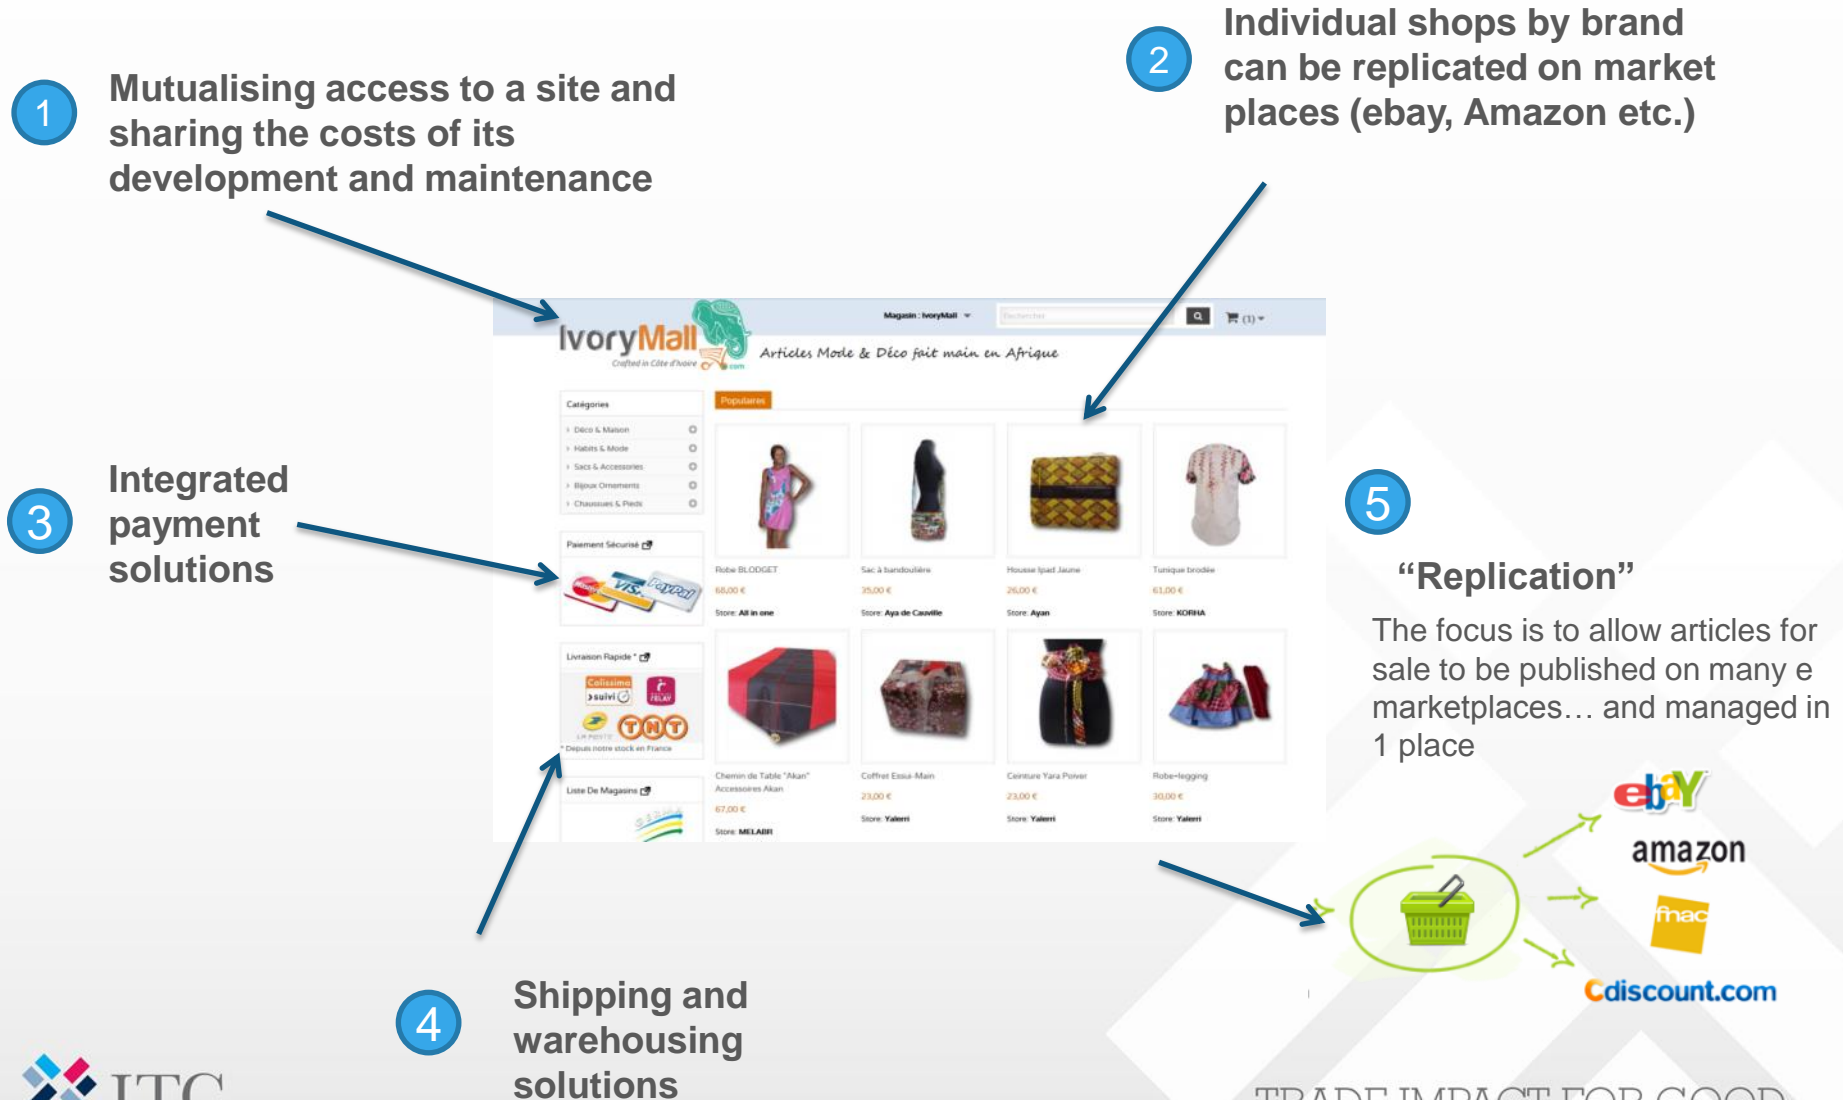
1 Mutualising access to a site and sharing the costs of its development and maintenance

2 Individual shops by brand can be replicated on market places (ebay, Amazon etc.)

IvoryMall
Crafted in Côte d'Ivoire
Magasin : IvoryMall
Rechercher
(1)
Articles Mode & Déco fait main en Afrique

Catégories
Déco & Maison
Habits & Mode
Sacs & Accessoires
Bijoux Ornements
Chaussures & Pieds

Populaires

Robe BLODGET
68,00 €
Store: All in one

Sac à bandoulière
35,00 €
Store: Aya de Cauville

Housse Ipad Jaune
26,00 €
Store: Ayan

Tunique brodée
61,00 €
Store: KORHA

Paiement Sécurisé
VISA PayPal

Livraison Rapide *
Colissimo suivi
RELAY
TNT
LA POSTE
* Depuis notre stock en France

Chemin de Table "Akan" Accessoires Akan
67,00 €
Store: MELABR

Coffret Essui-Main
23,00 €
Store: Yaleni

Ceinture Yara Poiver
23,00 €
Store: Yaleni

Robe-legging
30,00 €
Store: Yaleni

Liste De Magasins

3 Integrated payment solutions

5 “Replication”
The focus is to allow articles for sale to be published on many e marketplaces… and managed in 1 place

ebY
amazon
fnac
Cdiscount.com

4 Shipping and warehousing solutions

ITC

TRADE IMPACT FOR GOOD